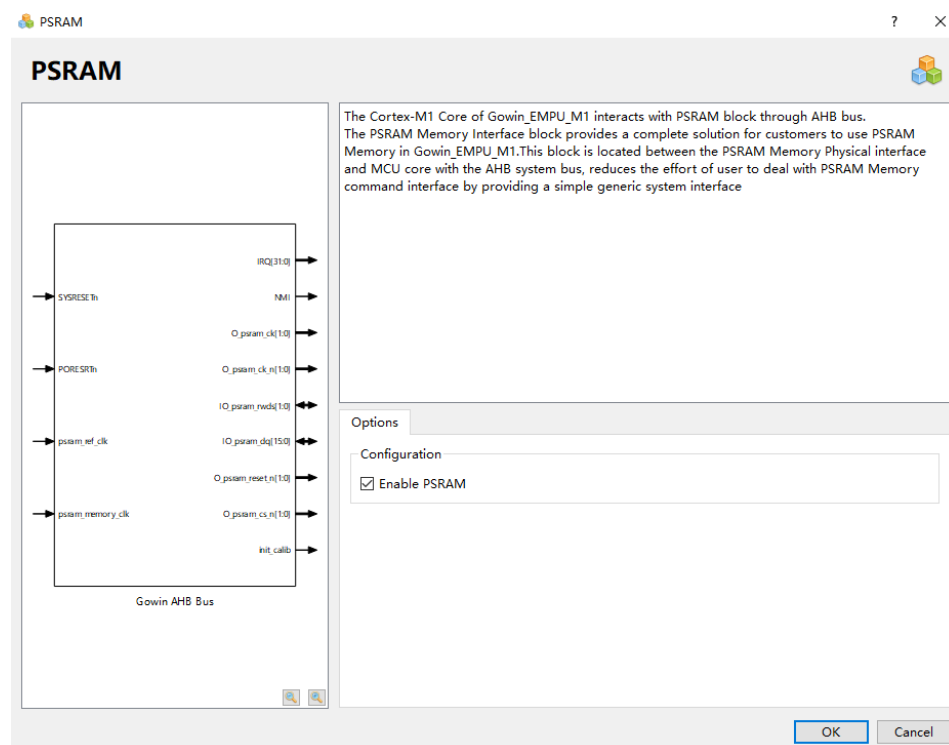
PSRAM

?

×

PSRAM

SYSRESETn

PORESRTn

psram_ref_clk

psram_memory_clk

IRQ[31:0]

NMI

O_psram_ck[1:0]

O_psram_ck_n[1:0]

IO_psram_rwds[1:0]

IO_psram_dq[15:0]

O_psram_reset_n[1:0]

O_psram_cs_n[1:0]

init_calib

Gowin AHB Bus

The Cortex-M1 Core of Gowin_EMPU_M1 interacts with PSRAM block through AHB bus.
The PSRAM Memory Interface block provides a complete solution for customers to use PSRAM Memory in Gowin_EMPU_M1.This block is located between the PSRAM Memory Physical interface and MCU core with the AHB system bus, reduces the effort of user to deal with PSRAM Memory command interface by providing a simple generic system interface

Options

Configuration

☑ Enable PSRAM

OK

Cancel